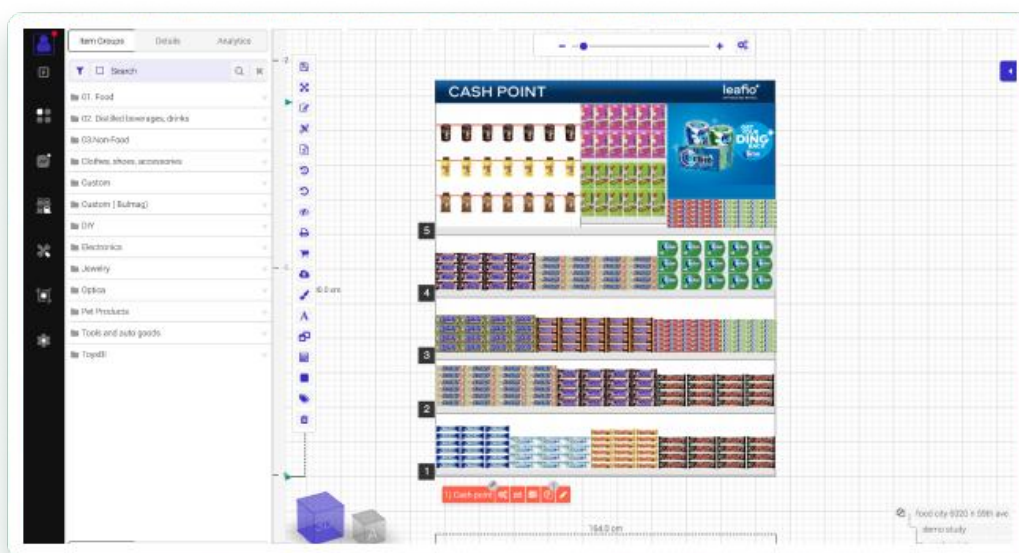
Item Groups
Details
Analytics
Search
01. Food
02. Distilled beverages, drinks
03.Non-Food
Clothes, shoes, accessories
Custom
Custom (Bulmag)
DIY
Electronics
Jewelry
Optics
Pet Products
Tools and auto goods
Toys81

CASH POINT
leafio
5
4
3
2
1
60.0 cm
1) Cash point
164.0 cm
food city 9320 × 59th ave
demo study